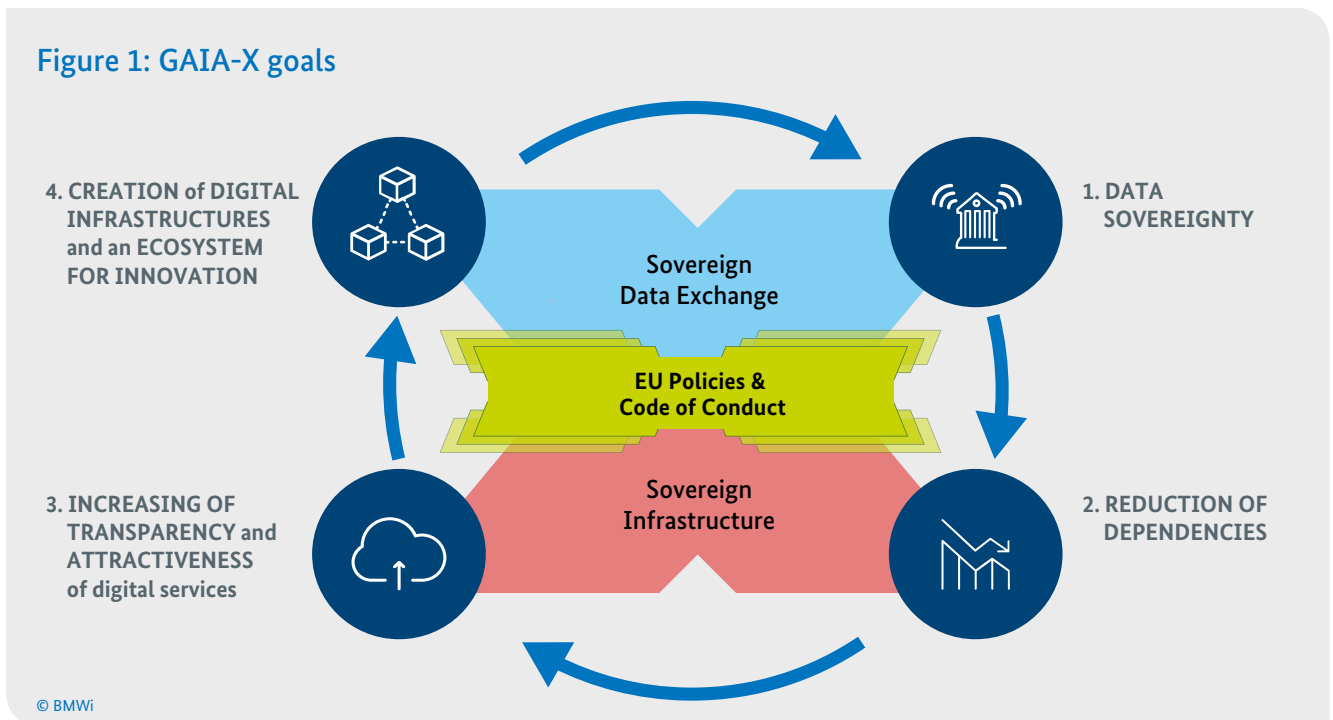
Figure 1: GAIA-X goals

4. CREATION of DIGITAL INFRASTRUCTURES and an ECOSYSTEM FOR INNOVATION

1. DATA SOVEREIGNTY

Sovereign Data Exchange

EU Policies & Code of Conduct

Sovereign Infrastructure

3. INCREASING OF TRANSPARENCY and ATTRACTIVENESS of digital services

2. REDUCTION OF DEPENDENCIES

© BMWi